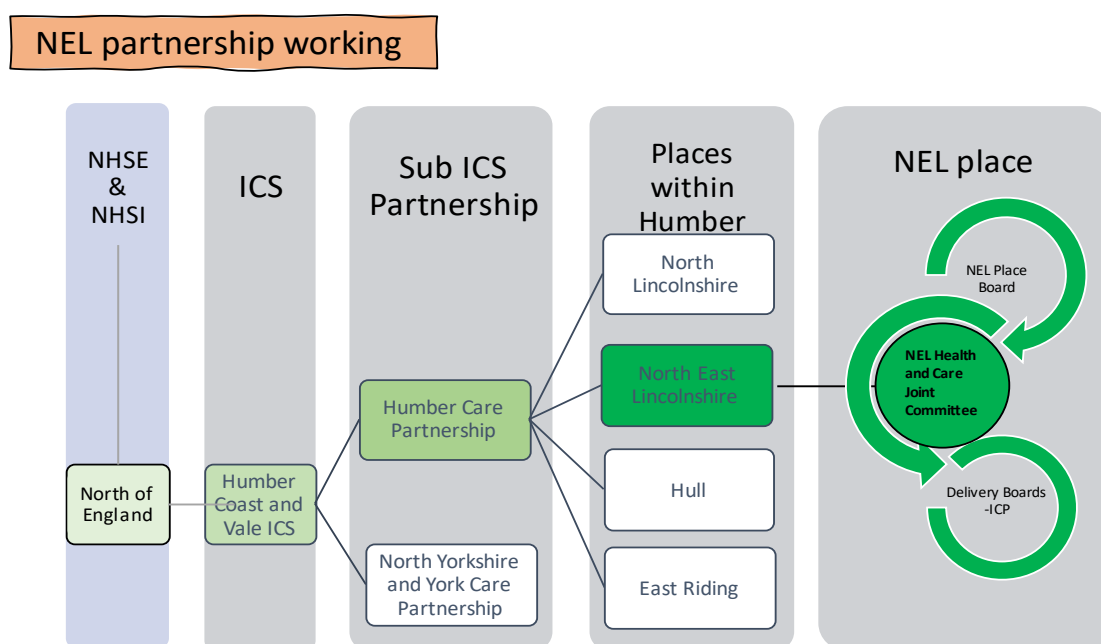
NEL partnership working

NHSE & NHSI

ICS

Sub ICS Partnership

Places within Humber

NEL place

North of England

Humber Coast and Vale ICS

Humber Care Partnership

North Yorkshire and York Care Partnership

North Lincolnshire

North East Lincolnshire

Hull

East Riding

NEL Place Board

NEL Health and Care Joint Committee

Delivery Boards -ICP